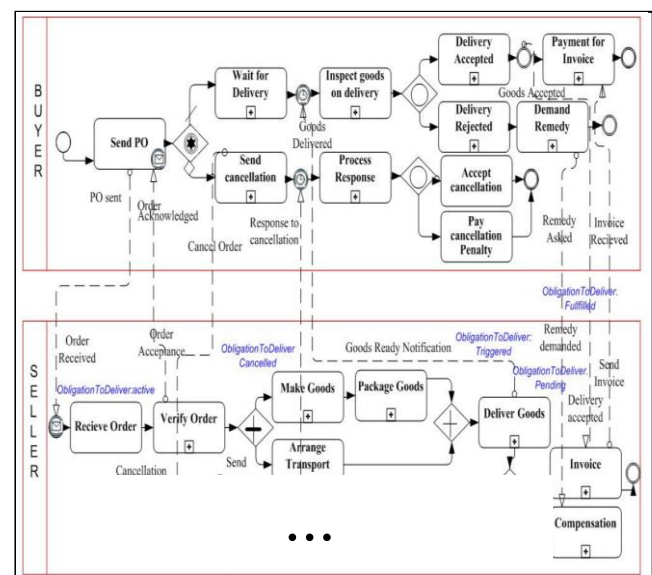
B
U
Y
E
R

Send PO
PO sent
Order Acknowledged
Wait for Delivery
Goods Delivered
Inspect goods on delivery
Delivery Accepted
Payment for Invoice
Goods Accepted
Delivery Rejected
Demand Remedy
Send cancellation
Response to cancellation
Process Response
Accept cancellation
Pay cancellation Penalty
Cancel Order
Remedy Asked
Invoice Received

ObligationToDeliver: Fulfilled

S
E
L
L
E
R

Order Received
Order Acceptance
ObligationToDeliver Cancelled
Goods Ready Notification
ObligationToDeliver: Triggered
Remedy demanded
Send Invoice
ObligationToDeliver:active
ObligationToDeliver: Pending
Delivery accepted
Recieve Order
Verify Order
Make Goods
Package Goods
Deliver Goods
Arrange Transport
Cancellation
Send
Invoice
Compensation
• • •